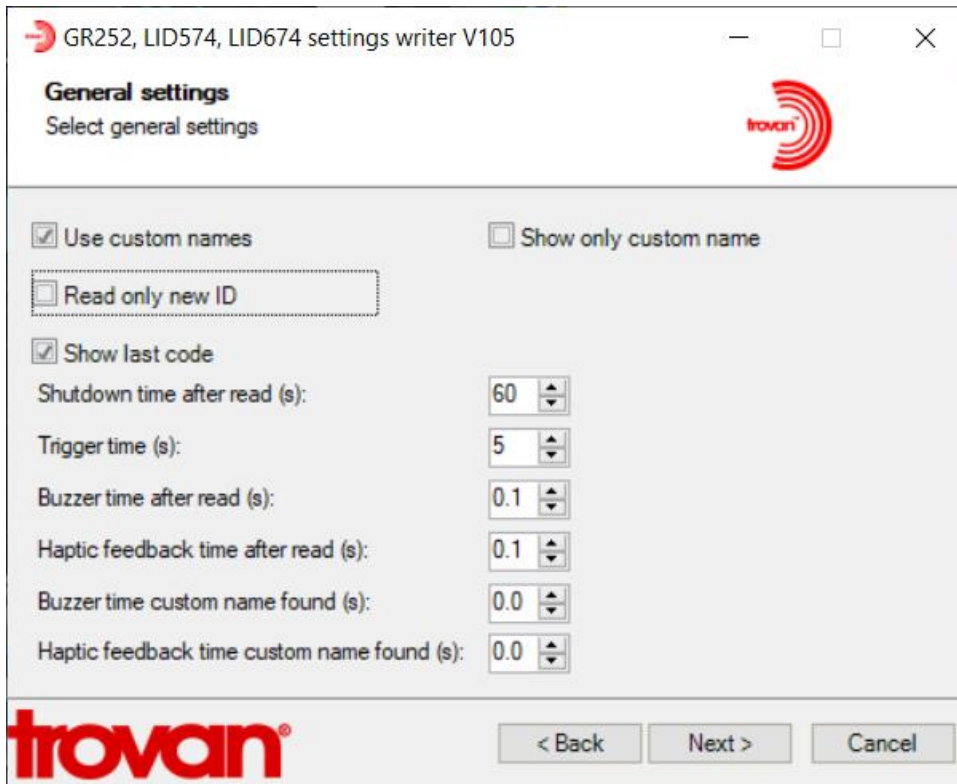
GR252, LID574, LID674 settings writer V105

General settings
Select general settings

trovan

Use custom names
Show only custom name
Read only new ID
Show last code

| | |
|---|---|
| Shutdown time after read (s): | 60 |
| Trigger time (s): | 5 |
| Buzzer time after read (s): | 0.1 |
| Haptic feedback time after read (s): | 0.1 |
| Buzzer time custom name found (s): | 0.0 |
| Haptic feedback time custom name found (s): | 0.0 |

trovan®

< Back
Next >
Cancel